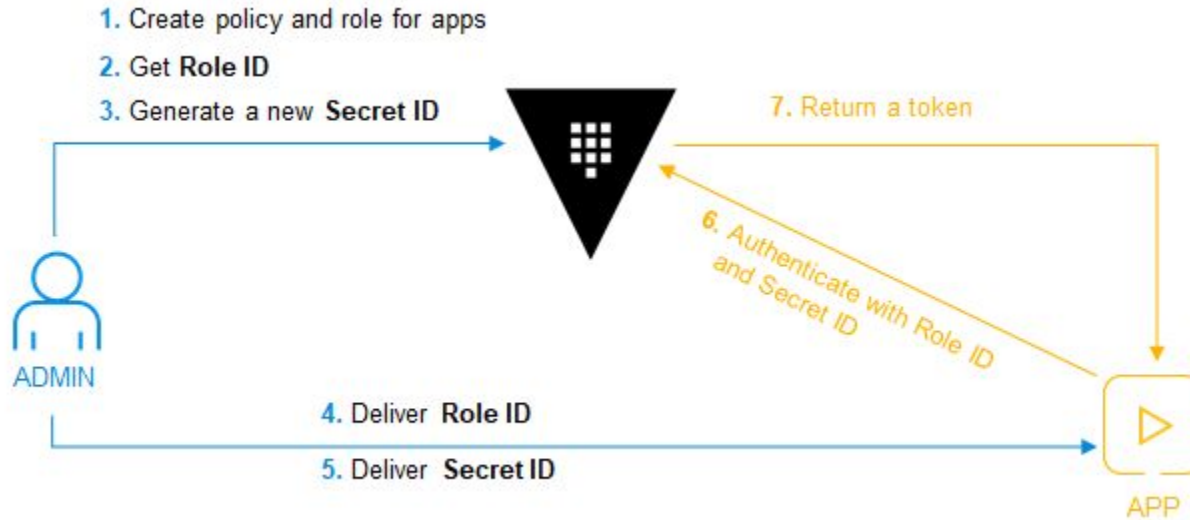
1. Create policy and role for apps

2. Get **Role ID**

3. Generate a new **Secret ID**

7. Return a token

6. Authenticate with Role ID and Secret ID

ADMIN

4. Deliver **Role ID**

5. Deliver **Secret ID**

APP